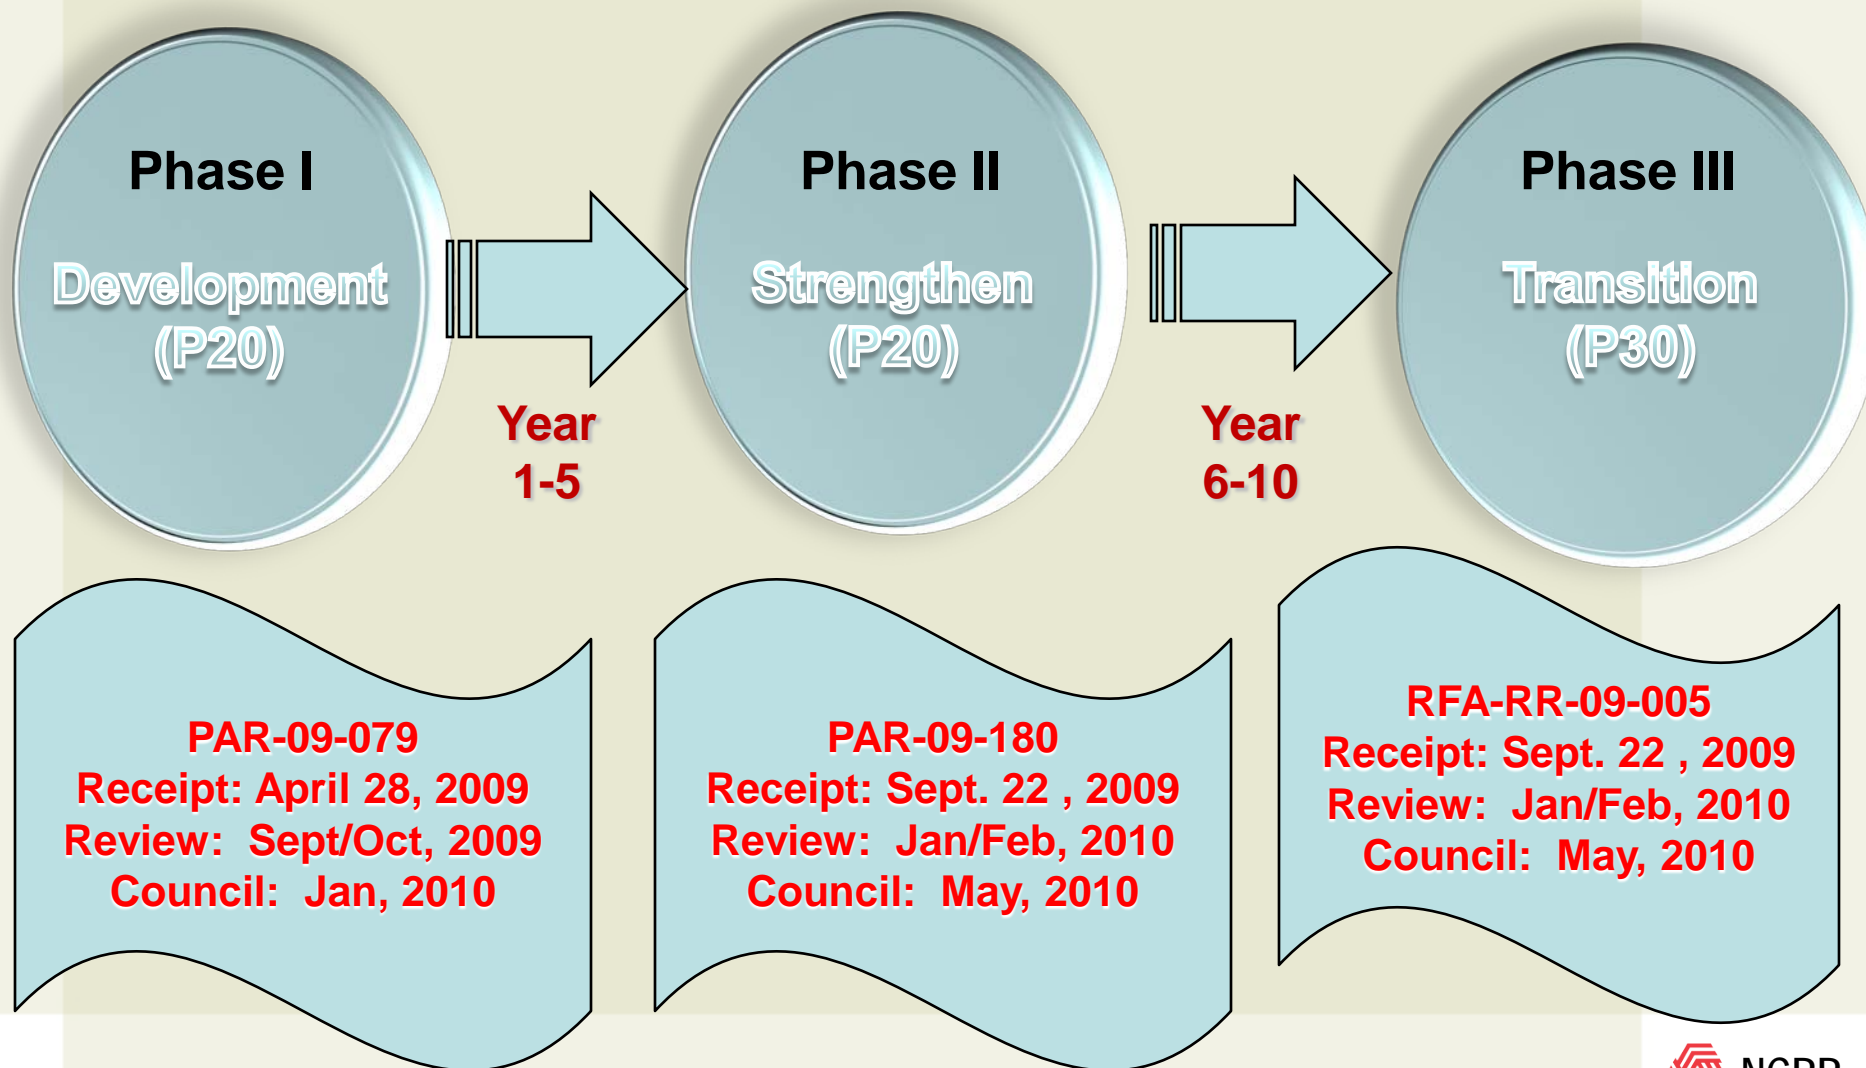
Phase I

Development (P20)

Year 1-5

Phase II

Strengthen (P20)

Year 6-10

Phase III

Transition (P30)

PAR-09-079
Receipt: April 28, 2009
Review: Sept/Oct, 2009
Council: Jan, 2010

PAR-09-180
Receipt: Sept. 22 , 2009
Review: Jan/Feb, 2010
Council: May, 2010

RFA-RR-09-005
Receipt: Sept. 22 , 2009
Review: Jan/Feb, 2010
Council: May, 2010

NCRR